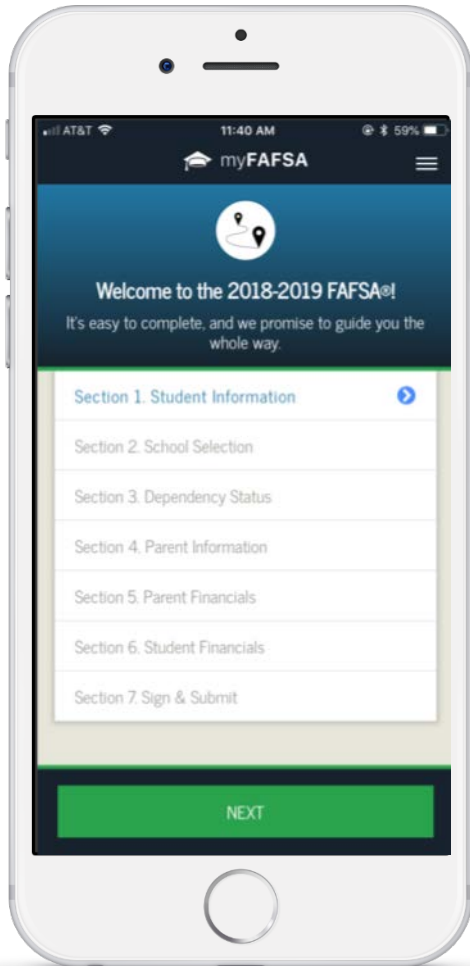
AT&T 11:40 AM 59%

myFAFSA

Welcome to the 2018-2019 FAFSA®!

It's easy to complete, and we promise to guide you the whole way.

Section 1. Student Information

Section 2. School Selection

Section 3. Dependency Status

Section 4. Parent Information

Section 5. Parent Financials

Section 6. Student Financials

Section 7. Sign & Submit

NEXT